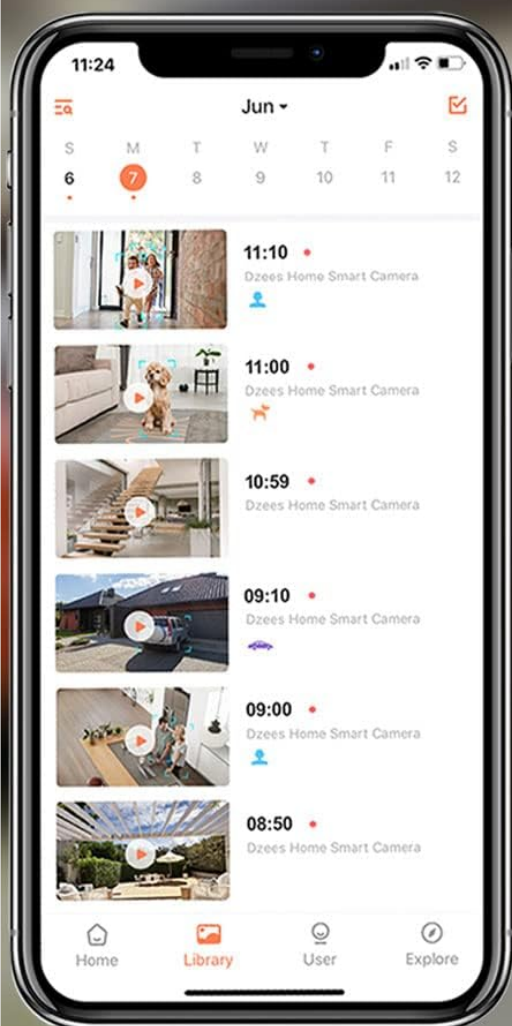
11:24

Jun

| S | M | T | W | T | F | S |
|---|---|---|---|---|---|---|
| 6 | 7 | 8 | 9 | 10 | 11 | 12 |

11:10
Dzees Home Smart Camera

11:00
Dzees Home Smart Camera

10:59
Dzees Home Smart Camera

09:10
Dzees Home Smart Camera

09:00
Dzees Home Smart Camera

08:50
Dzees Home Smart Camera

Home Library User Explore